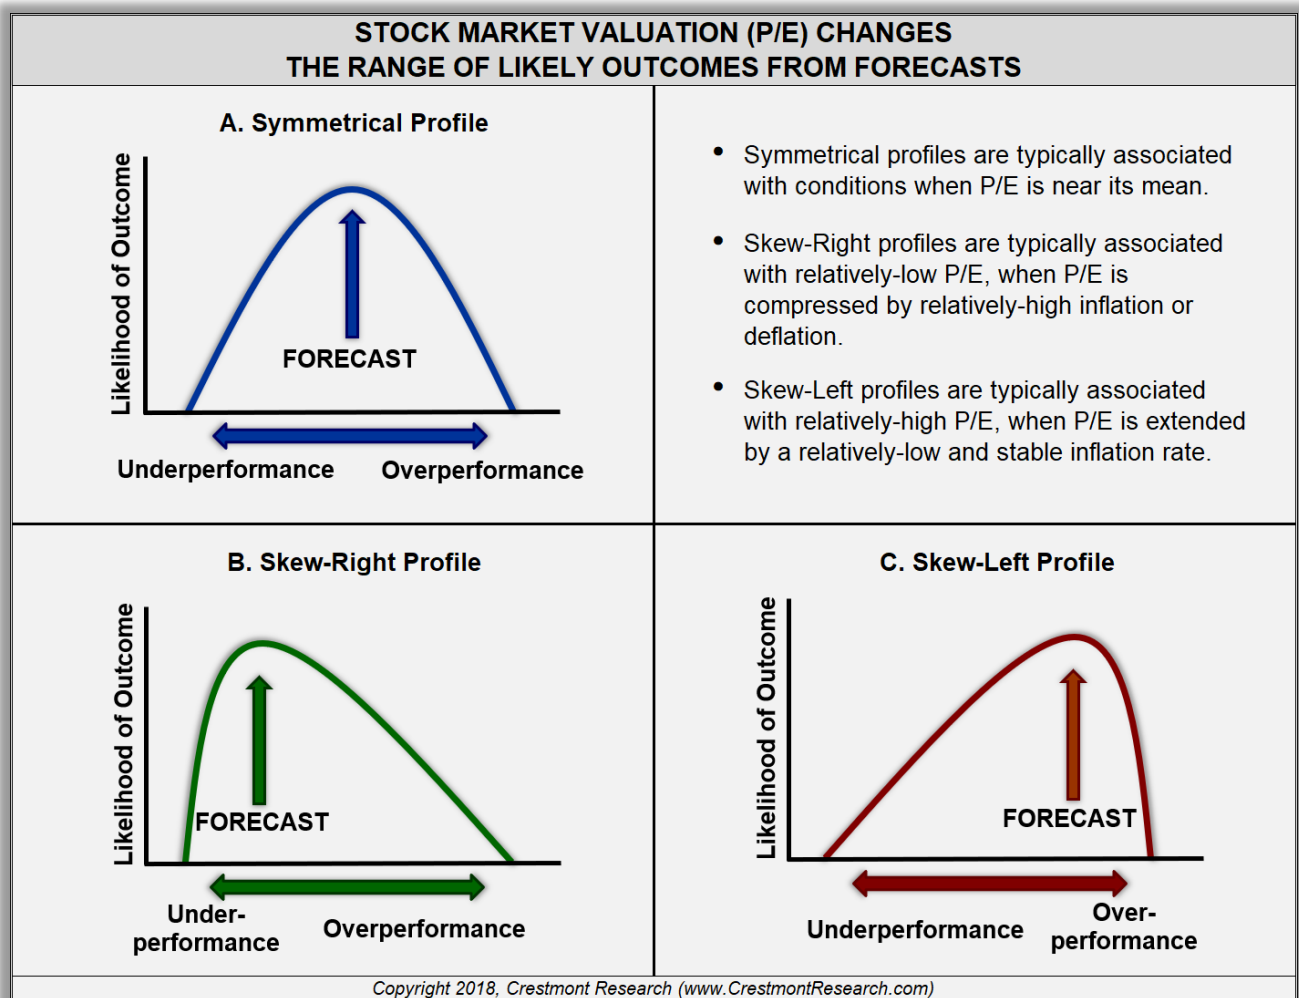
STOCK MARKET VALUATION (P/E) CHANGES
THE RANGE OF LIKELY OUTCOMES FROM FORECASTS

A. Symmetrical Profile

Likelihood of Outcome

FORECAST

Underperformance Overperformance

• Symmetrical profiles are typically associated with conditions when P/E is near its mean.

• Skew-Right profiles are typically associated with relatively-low P/E, when P/E is compressed by relatively-high inflation or deflation.

• Skew-Left profiles are typically associated with relatively-high P/E, when P/E is extended by a relatively-low and stable inflation rate.

B. Skew-Right Profile

Likelihood of Outcome

FORECAST

Under-performance Overperformance

C. Skew-Left Profile

Likelihood of Outcome

FORECAST

Underperformance Over-performance

Copyright 2018, Crestmont Research (www.CrestmontResearch.com)